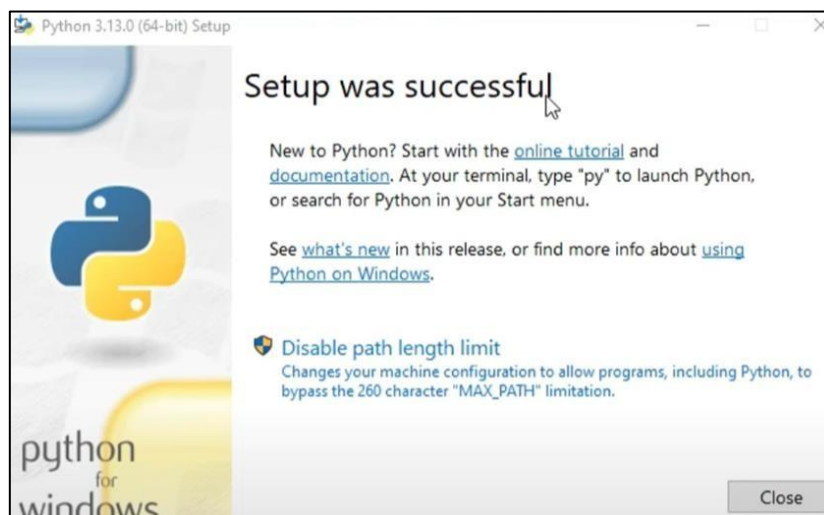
Python 3.13.0 (64-bit) Setup

Setup was successful

New to Python? Start with the online tutorial and documentation. At your terminal, type "py" to launch Python, or search for Python in your Start menu.

See what's new in this release, or find more info about using Python on Windows.

Disable path length limit
Changes your machine configuration to allow programs, including Python, to bypass the 260 character "MAX_PATH" limitation.

python
for
windows

Close